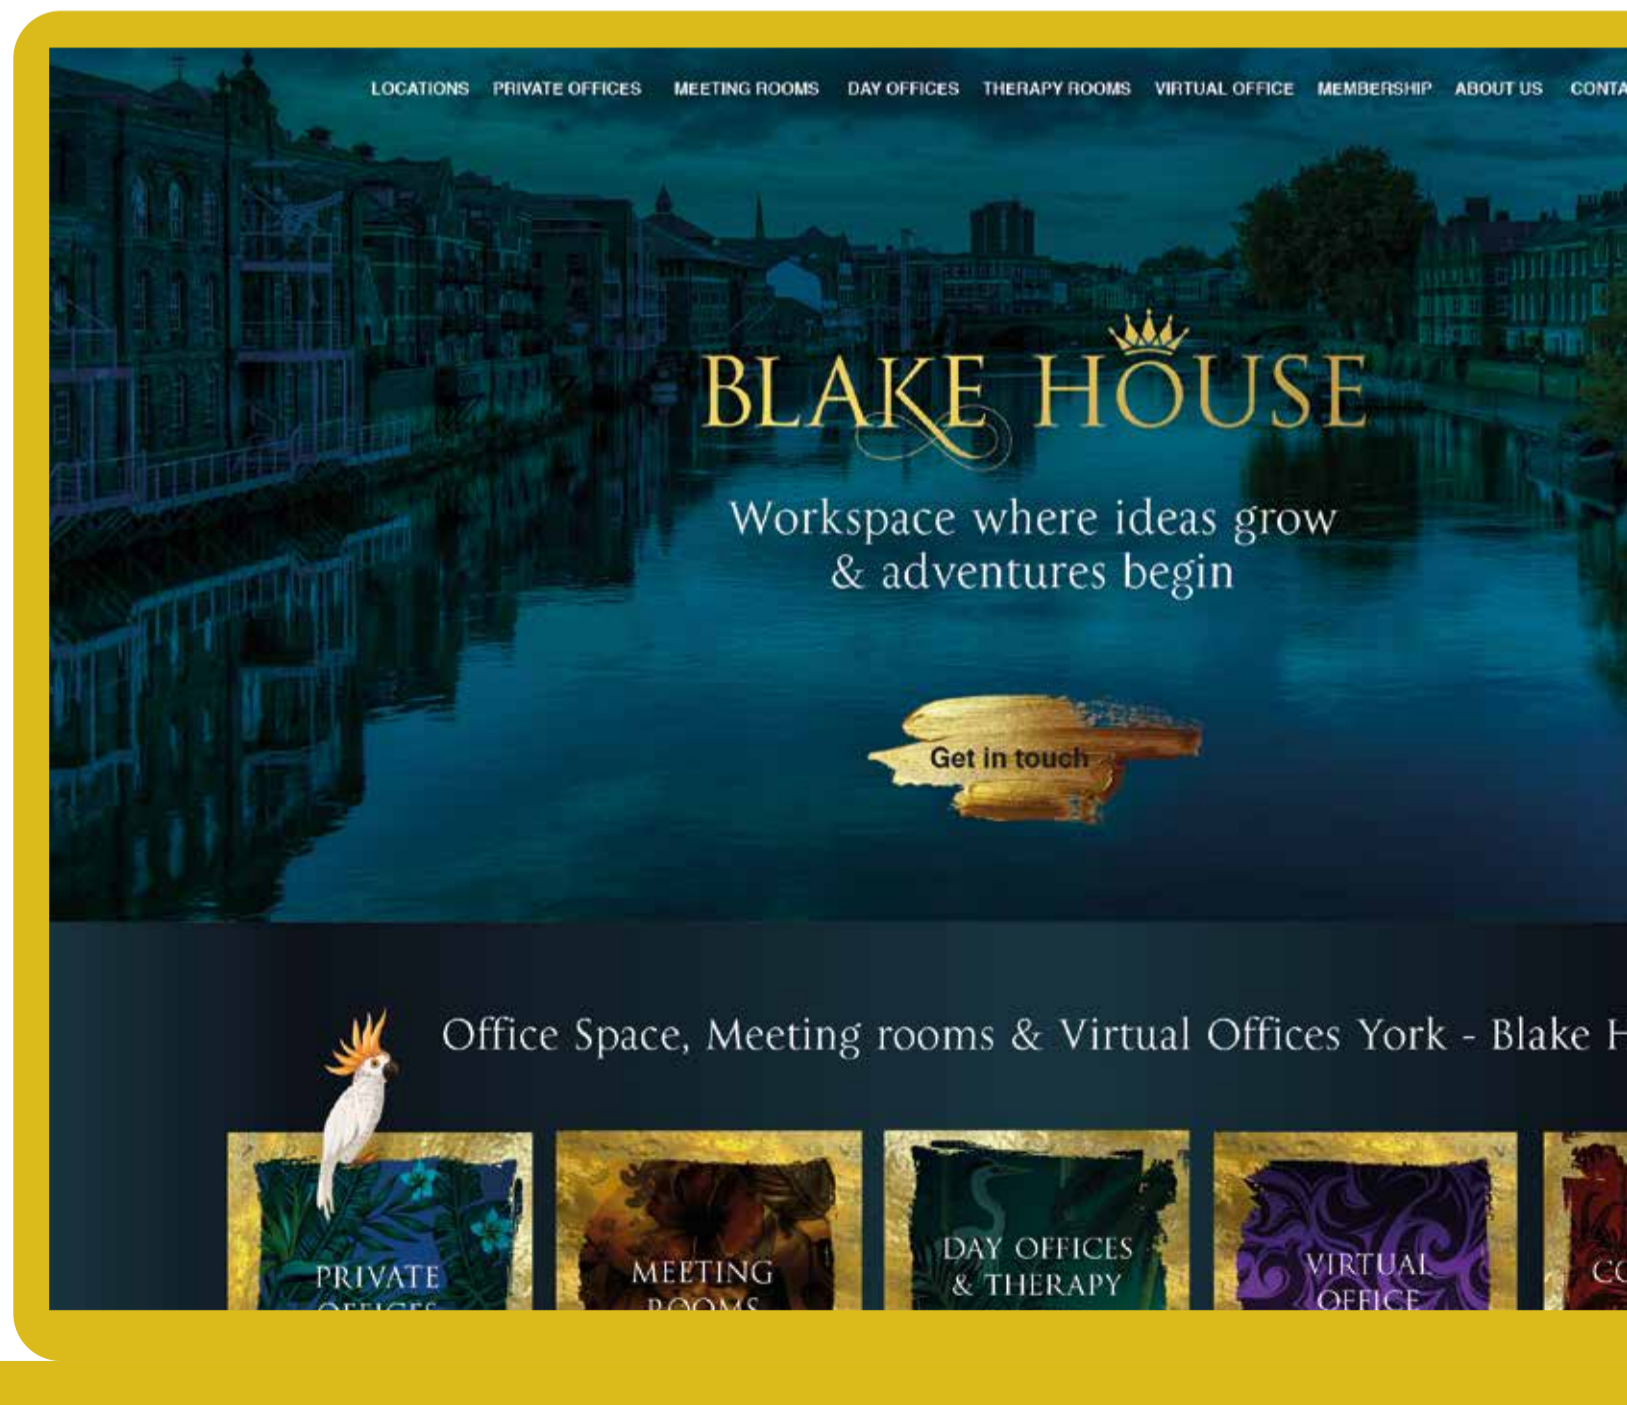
LOCATIONS PRIVATE OFFICES MEETING ROOMS DAY OFFICES THERAPY ROOMS VIRTUAL OFFICE MEMBERSHIP ABOUT US CONTA

BLAKE HOUSE

Workspace where ideas grow & adventures begin

Get in touch

Office Space, Meeting rooms & Virtual Offices York - Blake H

PRIVATE OFFICES

MEETING ROOMS

DAY OFFICES & THERAPY

VIRTUAL OFFICE

CO